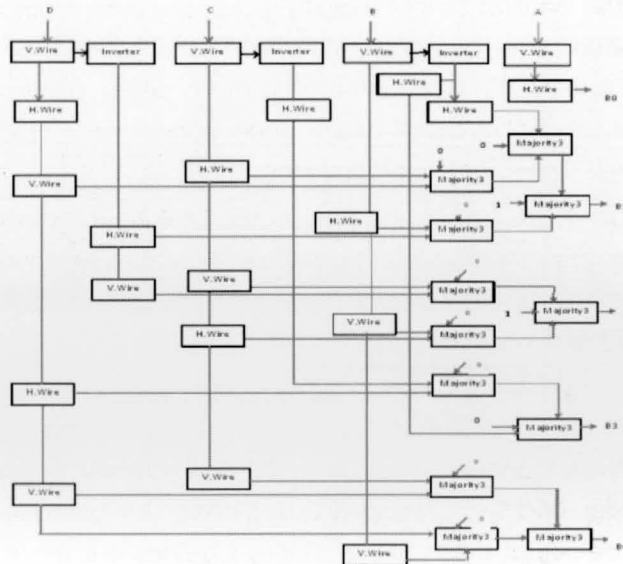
D
C
B
A
V.Wire
Inverter
V.Wire
Inverter
V.Wire
Inverter
V.Wire
H.Wire
H.Wire
H.Wire
B0
H.Wire
H.Wire
0
Majority3
0
H.Wire
V.Wire
Majority3
1
Majority3
B
H.Wire
0
H.Wire
Majority3
V.Wire
V.Wire
0
Majority3
1
Majority3
V.Wire
H.Wire
Majority3
0
H.Wire
Majority3
0
Majority3
B3
0
V.Wire
V.Wire
Majority3
0
Majority3
Majority3
B
V.Wire